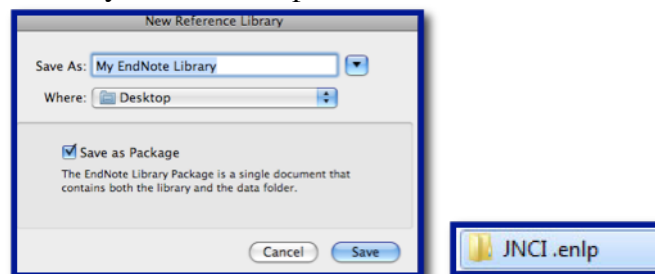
New Reference Library

Save As: My EndNote Library

Where: Desktop

Save as Package

The EndNote Library Package is a single document that contains both the library and the data folder.

Cancel

Save

JNCI .enlp